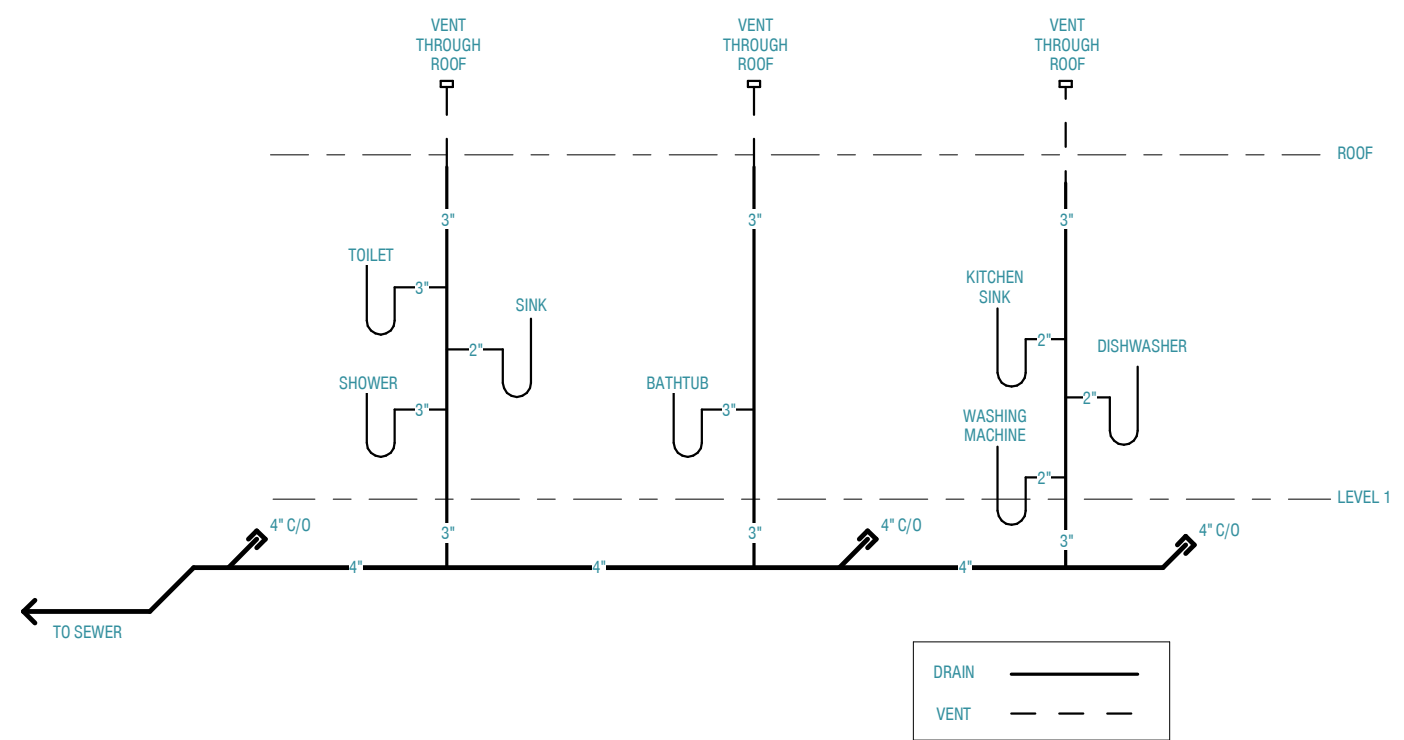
VENT THROUGH ROOF

VENT THROUGH ROOF

VENT THROUGH ROOF

ROOF

3"

3"

3"

TOILET

3"

SINK

2"

SHOWER

3"

BATHTUB

3"

KITCHEN SINK

2"

DISHWASHER

2"

WASHING MACHINE

2"

LEVEL 1

3"

3"

3"

4" C/O

4" C/O

4" C/O

4"

4"

4"

TO SEWER

DRAIN

VENT